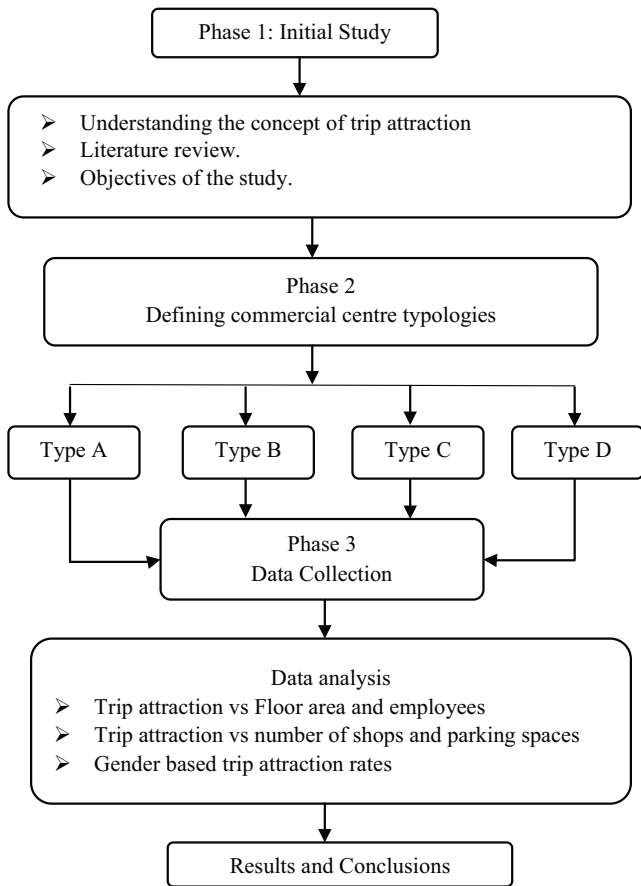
Phase 1: Initial Study

➢ Understanding the concept of trip attraction
➢ Literature review.
➢ Objectives of the study.

Phase 2
Defining commercial centre typologies

Type A

Type B

Type C

Type D

Phase 3
Data Collection

Data analysis
➢ Trip attraction vs Floor area and employees
➢ Trip attraction vs number of shops and parking spaces
➢ Gender based trip attraction rates

Results and Conclusions